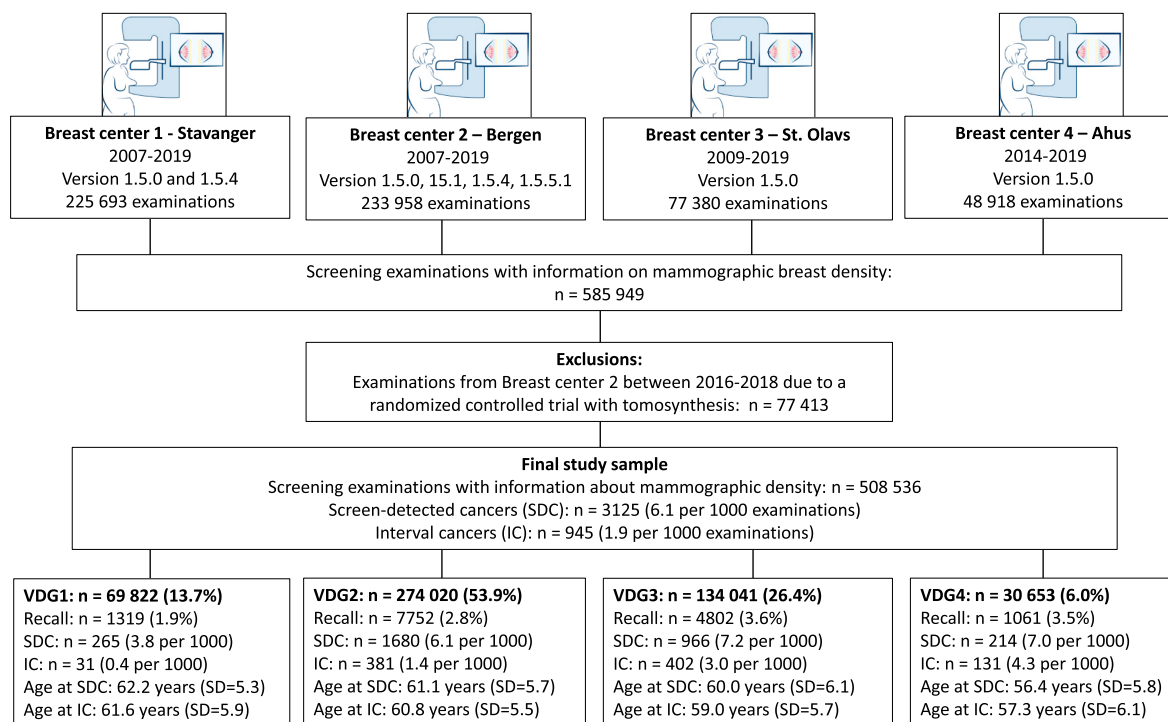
**Breast center 1 - Stavanger**
2007-2019
Version 1.5.0 and 1.5.4
225 693 examinations

**Breast center 2 – Bergen**
2007-2019
Version 1.5.0, 15.1, 1.5.4, 1.5.5.1
233 958 examinations

**Breast center 3 – St. Olavs**
2009-2019
Version 1.5.0
77 380 examinations

**Breast center 4 – Ahus**
2014-2019
Version 1.5.0
48 918 examinations

Screening examinations with information on mammographic breast density:
n = 585 949

**Exclusions:**
Examinations from Breast center 2 between 2016-2018 due to a randomized controlled trial with tomosynthesis: n = 77 413

**Final study sample**
Screening examinations with information about mammographic density: n = 508 536
Screen-detected cancers (SDC): n = 3125 (6.1 per 1000 examinations)
Interval cancers (IC): n = 945 (1.9 per 1000 examinations)

**VDG1: n = 69 822 (13.7%)**
Recall: n = 1319 (1.9%)
SDC: n = 265 (3.8 per 1000)
IC: n = 31 (0.4 per 1000)
Age at SDC: 62.2 years (SD=5.3)
Age at IC: 61.6 years (SD=5.9)

**VDG2: n = 274 020 (53.9%)**
Recall: n = 7752 (2.8%)
SDC: n = 1680 (6.1 per 1000)
IC: n = 381 (1.4 per 1000)
Age at SDC: 61.1 years (SD=5.7)
Age at IC: 60.8 years (SD=5.5)

**VDG3: n = 134 041 (26.4%)**
Recall: n = 4802 (3.6%)
SDC: n = 966 (7.2 per 1000)
IC: n = 402 (3.0 per 1000)
Age at SDC: 60.0 years (SD=6.1)
Age at IC: 59.0 years (SD=5.7)

**VDG4: n = 30 653 (6.0%)**
Recall: n = 1061 (3.5%)
SDC: n = 214 (7.0 per 1000)
IC: n = 131 (4.3 per 1000)
Age at SDC: 56.4 years (SD=5.8)
Age at IC: 57.3 years (SD=6.1)